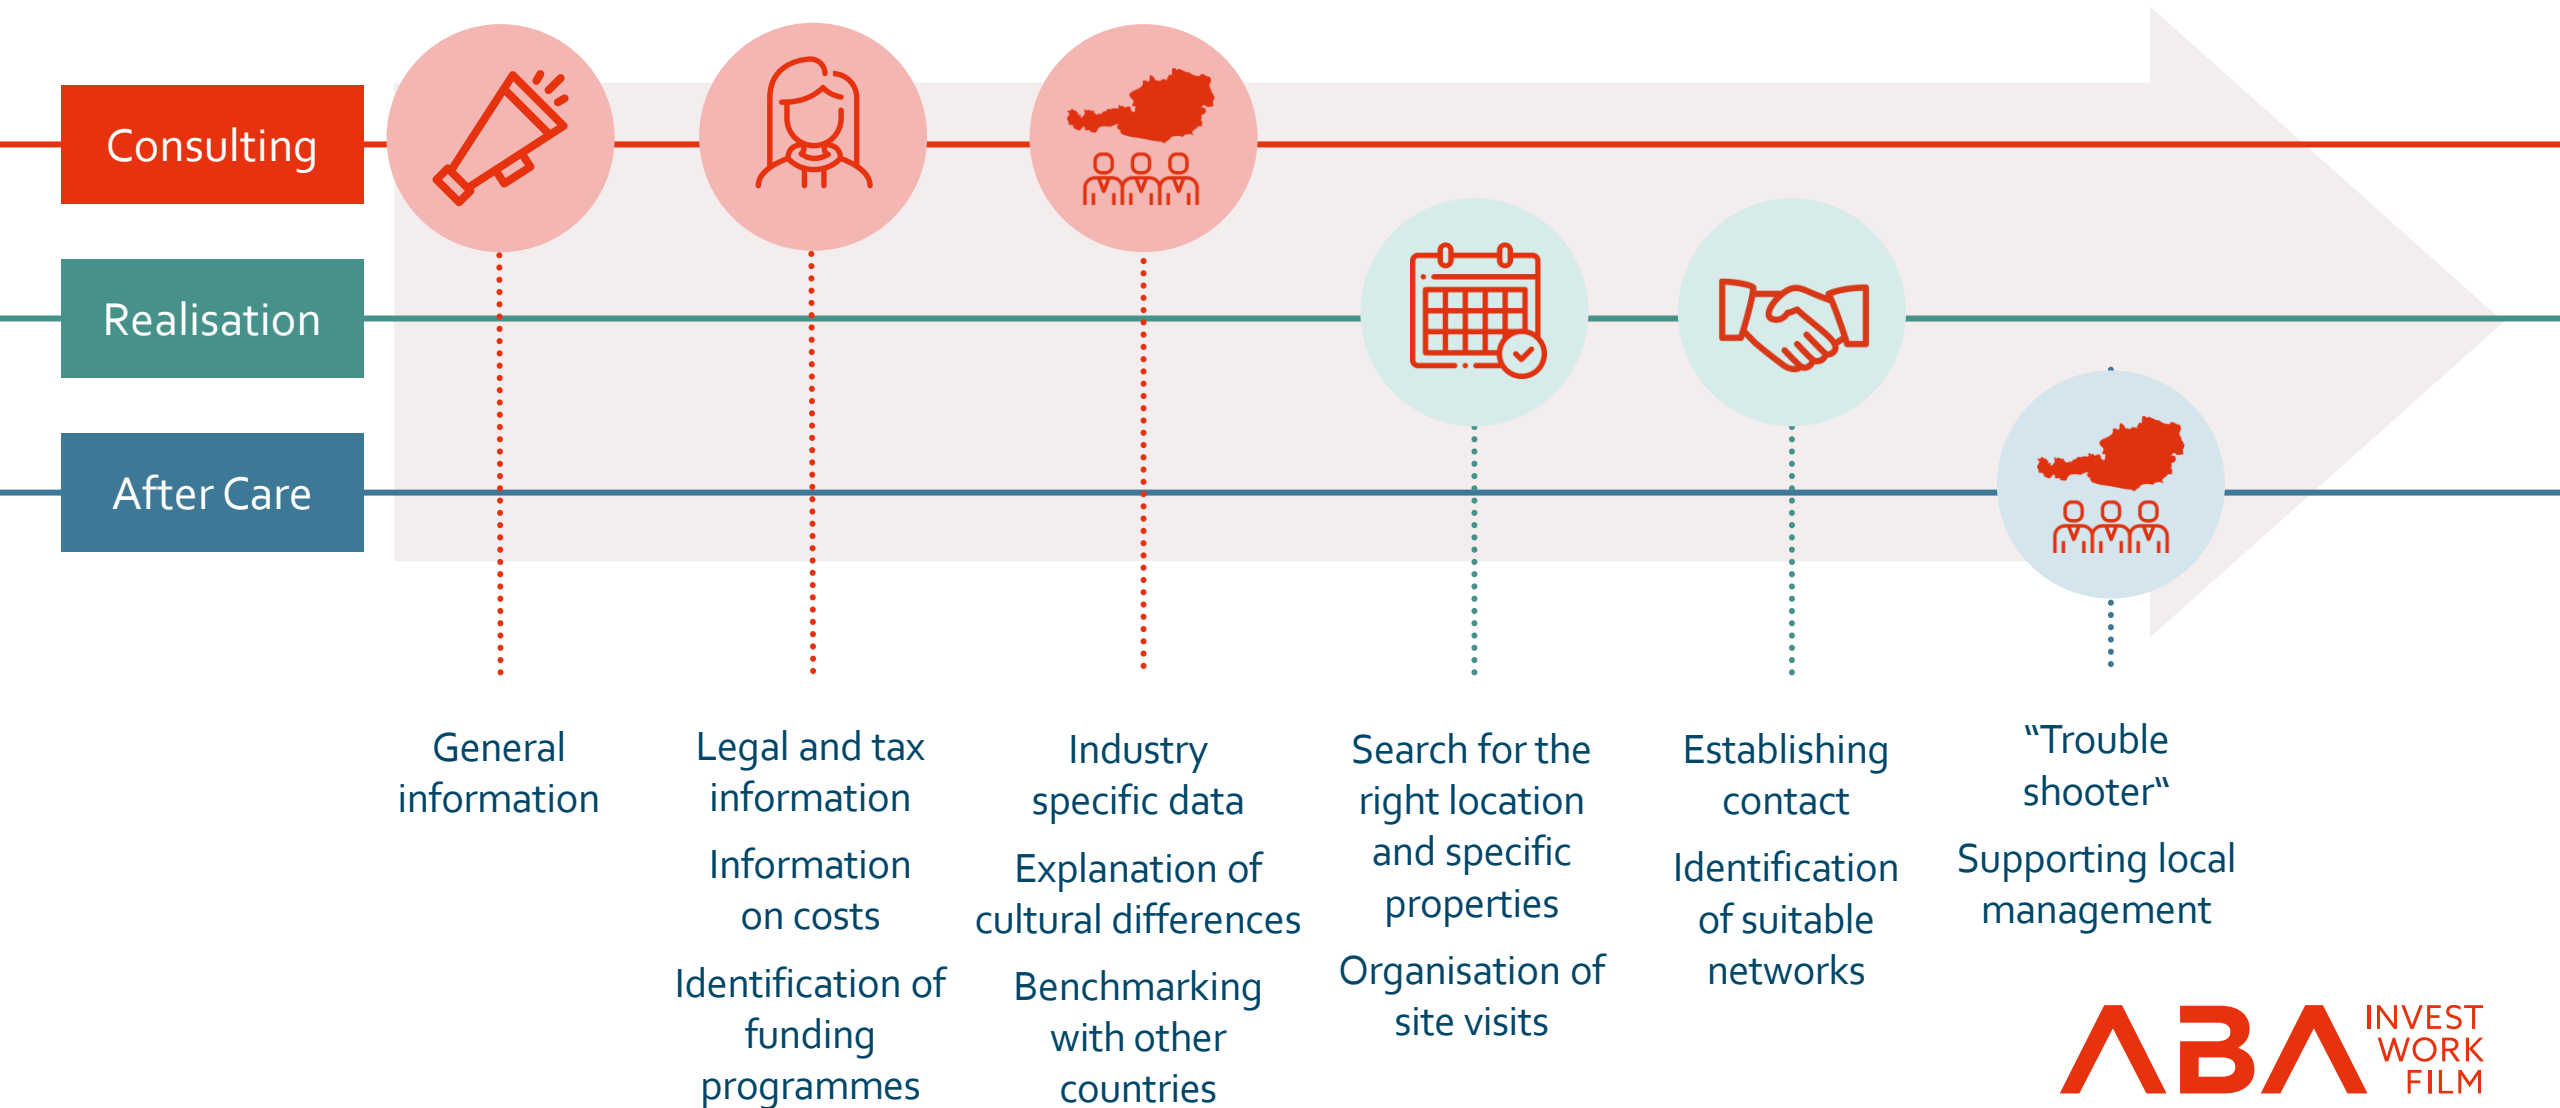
Consulting

Realisation

After Care

General information

Legal and tax information

Information on costs

Identification of funding programmes

Industry specific data

Explanation of cultural differences

Benchmarking with other countries

Search for the right location and specific properties

Organisation of site visits

Establishing contact

Identification of suitable networks

“Trouble shooter“

Supporting local management

ABA INVEST WORK FILM